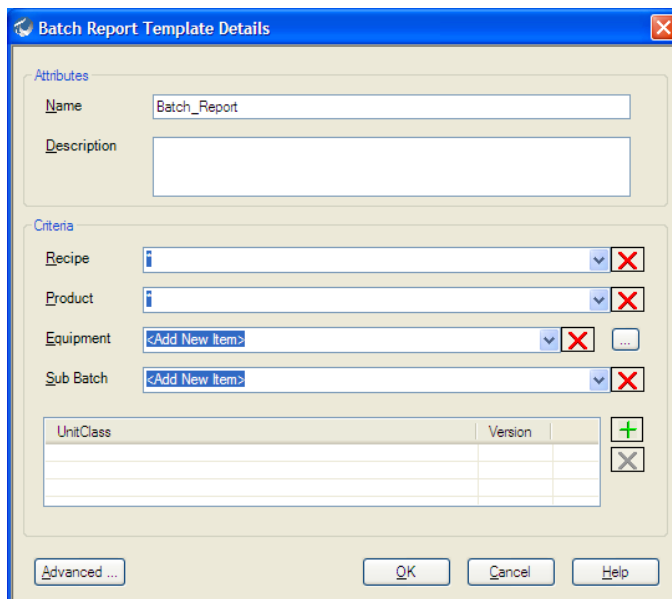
Batch Report Template Details

Attributes

Name Batch_Report

Description

Criteria

Recipe

Product

Equipment <Add New Item>

...

Sub Batch <Add New Item>

| UnitClass | Version |
|---|---|
| | |
| | |
| | |

Advanced ...

OK

Cancel

Help